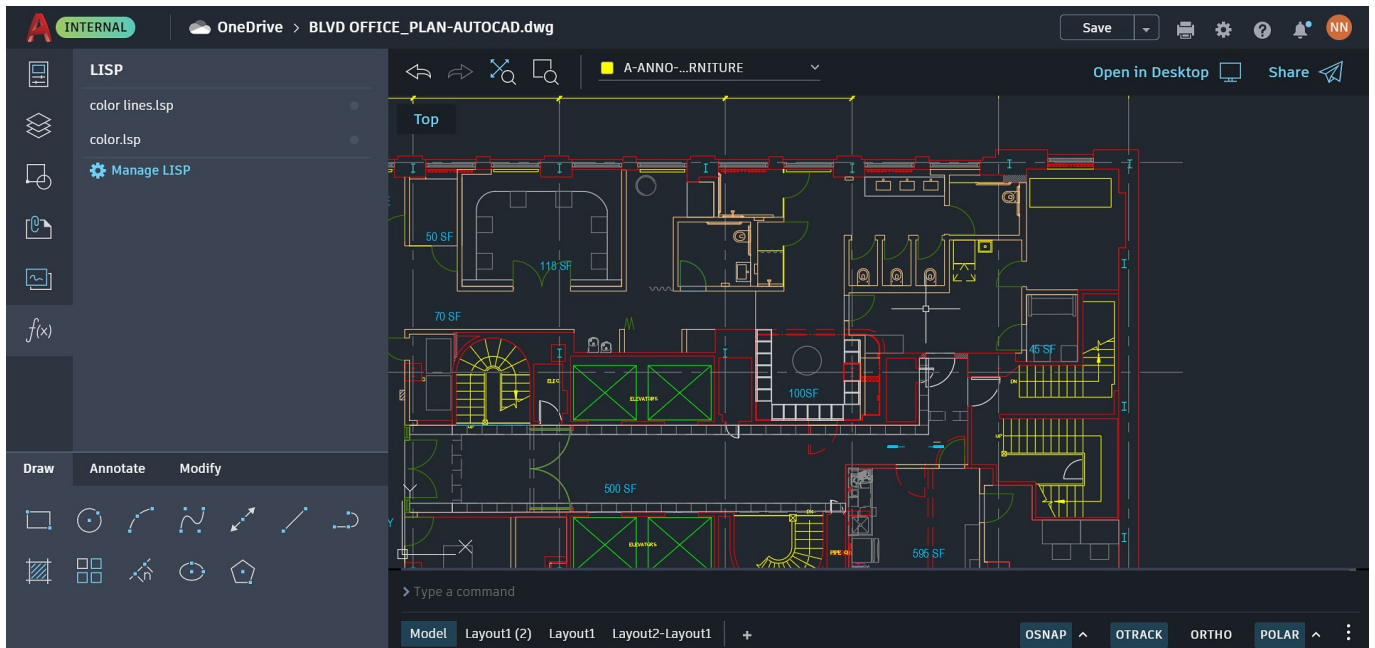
INTERNAL OneDrive > BLVD OFFICE_PLAN-AUTOCAD.dwg

Save

NN

LISP

color lines.lsp

color.lsp

Manage LISP

A-ANNO-...RNITURE

Open in Desktop

Share

Top

50 SF

118 SF

70 SF

45 SF

100SF

ELEVATORS

500 SF

ELEVATORS

595 SF

Draw Annotate Modify

Type a command

Model Layout1 (2) Layout1 Layout2-Layout1 +

OSNAP OTRACK ORTHO POLAR